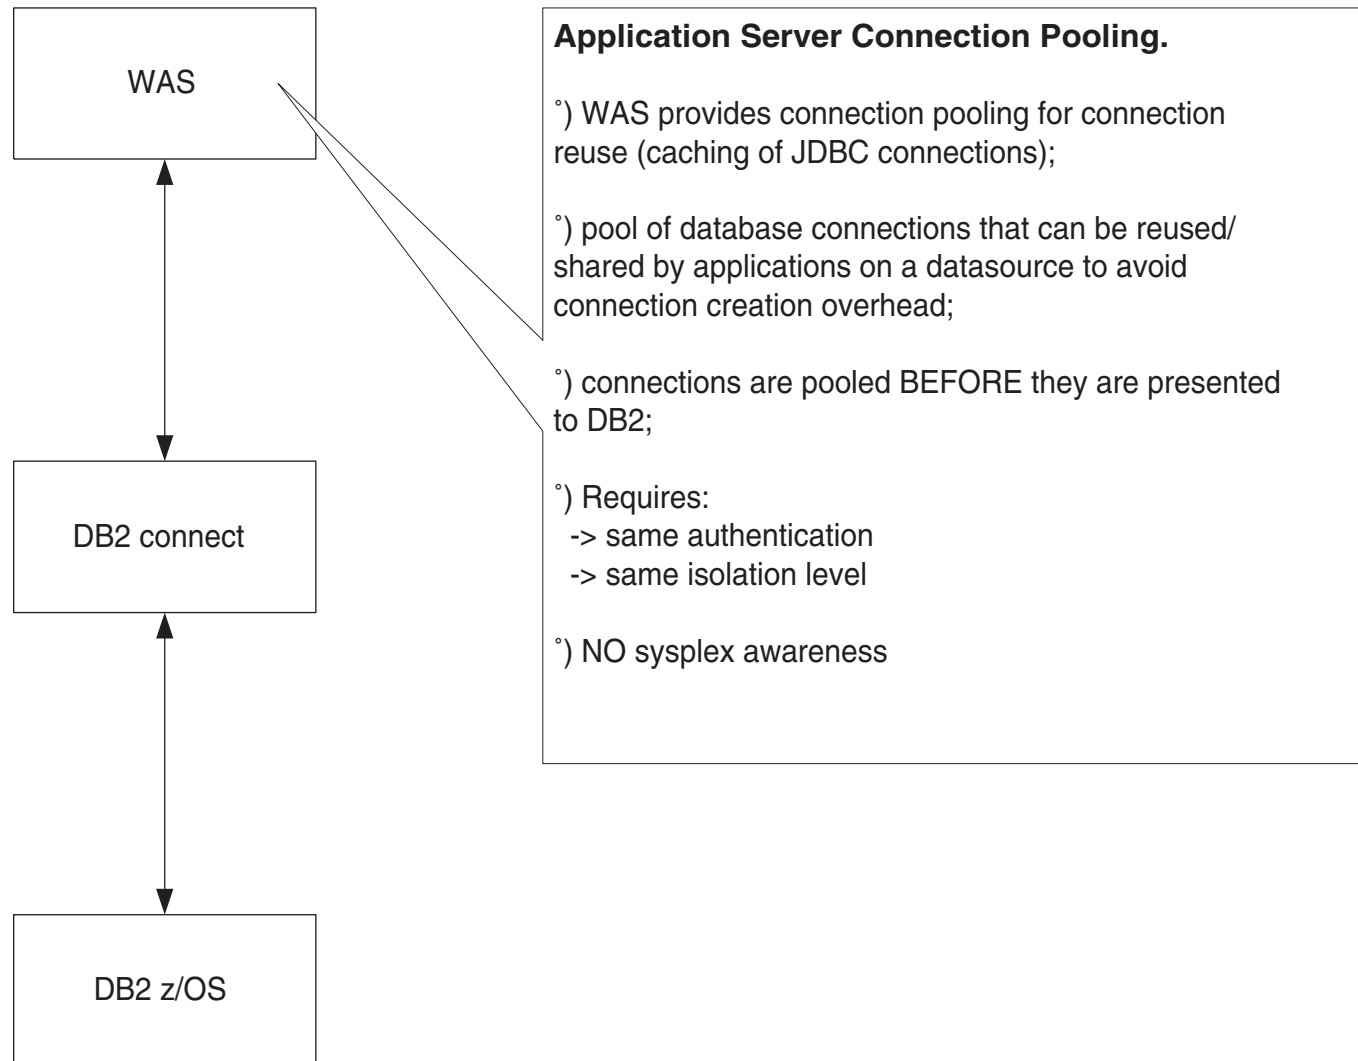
WAS

DB2 connect

DB2 z/OS

**Application Server Connection Pooling.**

˚) WAS provides connection pooling for connection reuse (caching of JDBC connections);

˚) pool of database connections that can be reused/ shared by applications on a datasource to avoid connection creation overhead;

˚) connections are pooled BEFORE they are presented to DB2;

˚) Requires:
-> same authentication
-> same isolation level

˚) NO sysplex awareness